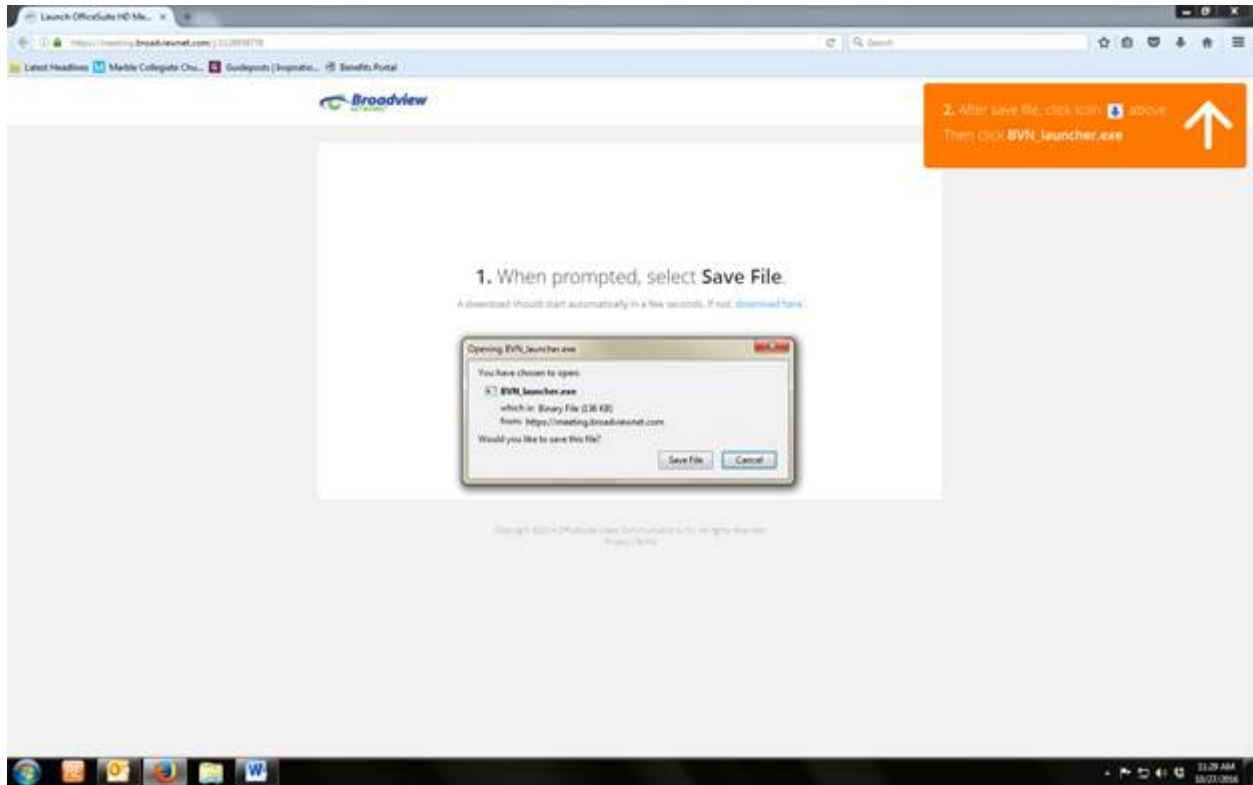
Launch OfficeSuite HD Me... ×

https://meeting.broadviewnet.com/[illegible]

Search

Latest Headlines Marble Collegiate Chu... Guideposts | Inspiratio... Benefits Portal

Broadview

2. After save file, click icon above Then click BVN_launcher.exe

1. When prompted, select Save File.

A download should start automatically in a few seconds. If not, download here.

Opening BVN_launcher.exe

You have chosen to open:

BVN_launcher.exe

which is: Binary File (136 KB)

from: https://meeting.broadviewnet.com

Would you like to save this file?

Save File Cancel

Copyright ©2014 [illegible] All rights reserved.
Privacy | Terms

11:29 AM
10/27/2016